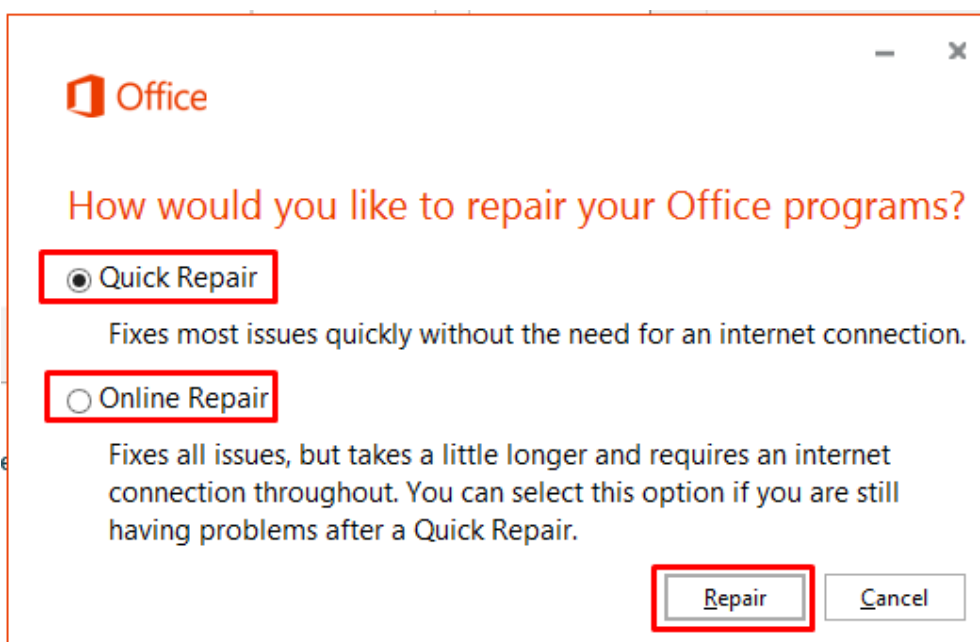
Office

How would you like to repair your Office programs?

Quick Repair

Fixes most issues quickly without the need for an internet connection.

Online Repair

Fixes all issues, but takes a little longer and requires an internet connection throughout. You can select this option if you are still having problems after a Quick Repair.

Repair

Cancel